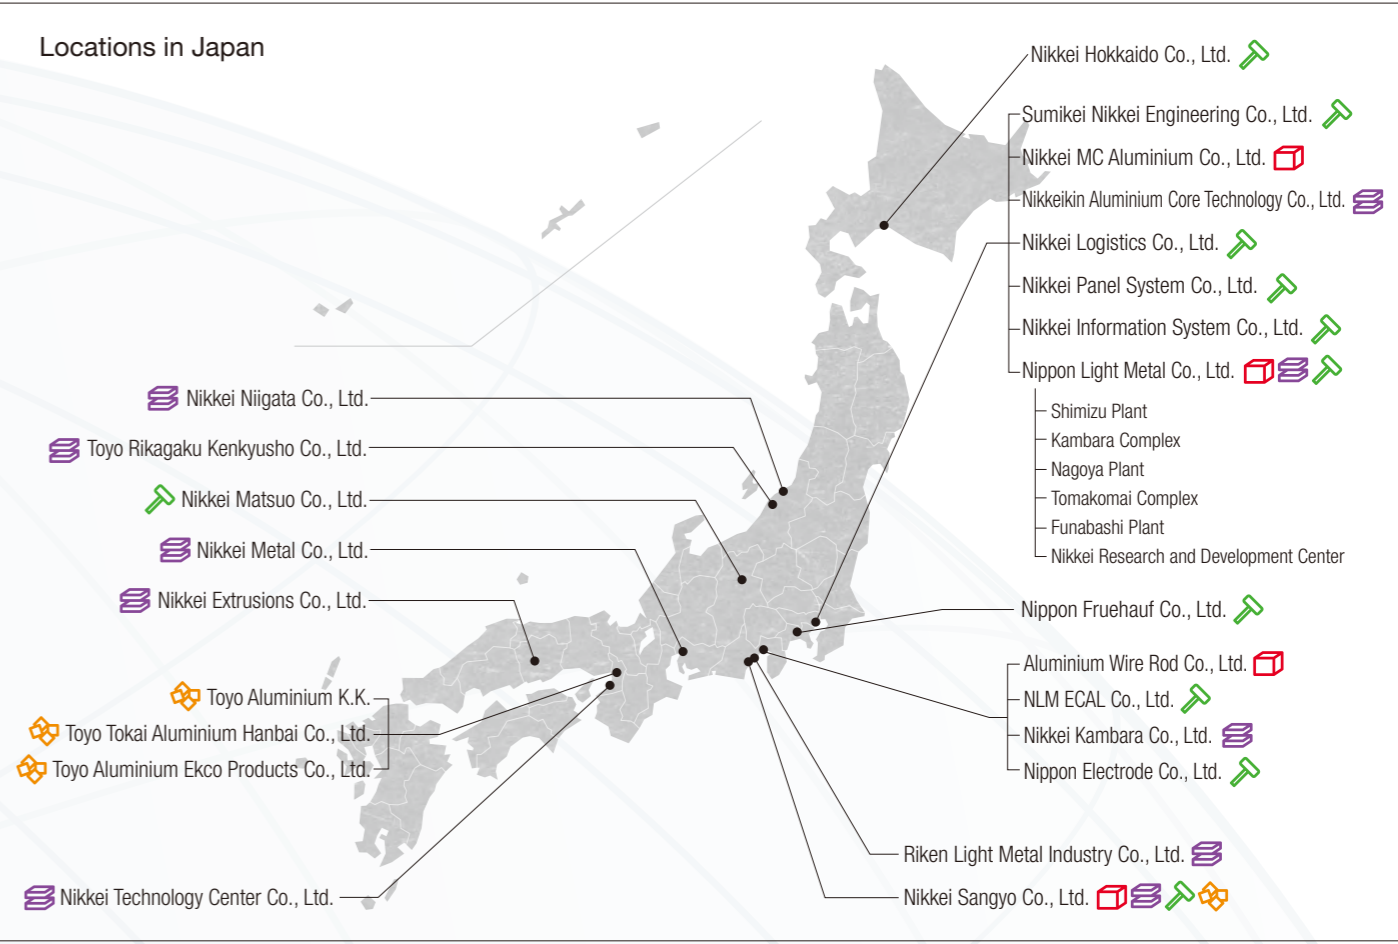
Locations in Japan

Nikkei Hokkaido Co., Ltd.

Sumikei Nikkei Engineering Co., Ltd.
Nikkei MC Aluminium Co., Ltd.
Nikkeikin Aluminium Core Technology Co., Ltd.
Nikkei Logistics Co., Ltd.
Nikkei Panel System Co., Ltd.
Nikkei Information System Co., Ltd.
Nippon Light Metal Co., Ltd.
Shimizu Plant
Kambara Complex
Nagoya Plant
Tomakomai Complex
Funabashi Plant
Nikkei Research and Development Center

Nikkei Niigata Co., Ltd.
Toyo Rikagaku Kenkyusho Co., Ltd.
Nikkei Matsuo Co., Ltd.
Nikkei Metal Co., Ltd.
Nikkei Extrusions Co., Ltd.

Toyo Aluminium K.K.
Toyo Tokai Aluminium Hanbai Co., Ltd.
Toyo Aluminium Ekco Products Co., Ltd.

Nikkei Technology Center Co., Ltd.

Nippon Fruehauf Co., Ltd.

Aluminium Wire Rod Co., Ltd.
NLM ECAL Co., Ltd.
Nikkei Kambara Co., Ltd.
Nippon Electrode Co., Ltd.

Riken Light Metal Industry Co., Ltd.
Nikkei Sangyo Co., Ltd.